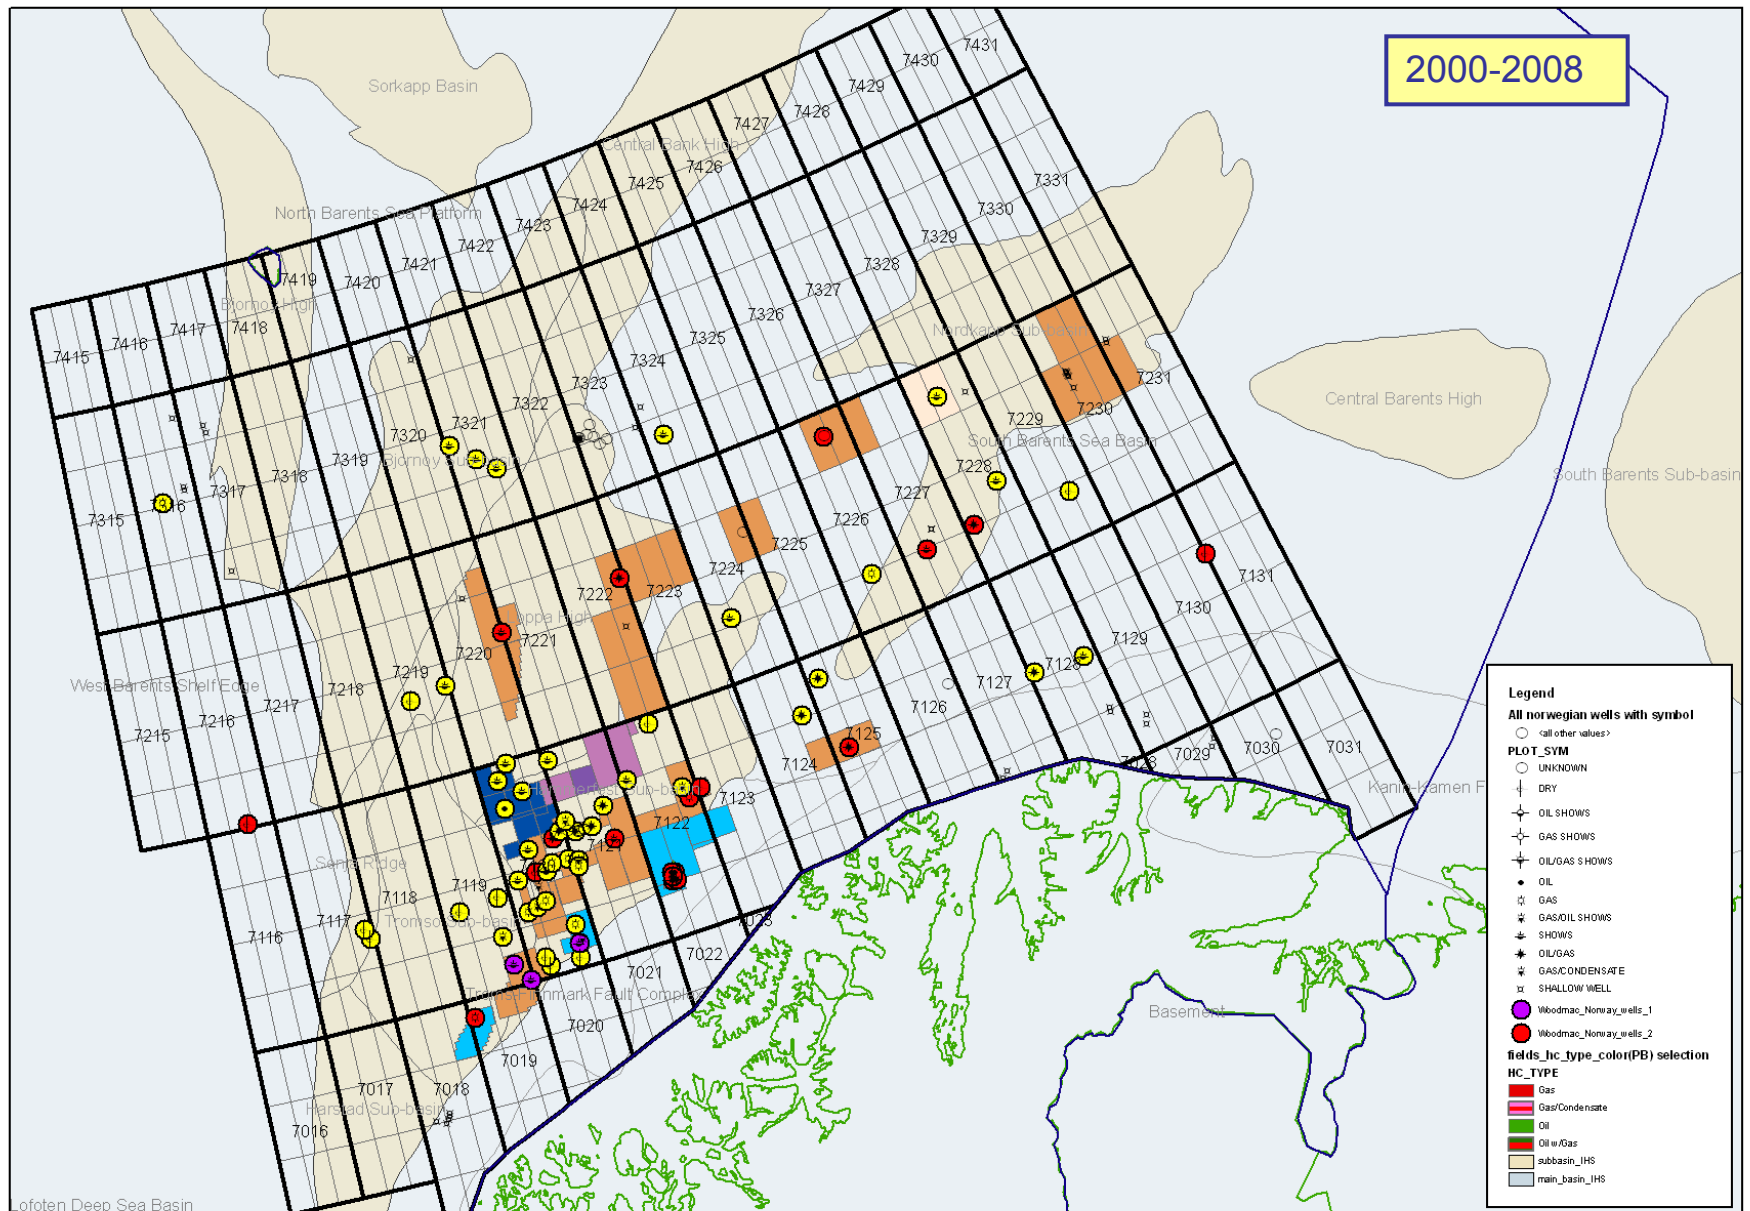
2000-2008

Sorkapp Basin

Central Bank High

North Barents Sea Platform

Bjornoy High

Nordkapp Sub-basin

Central Barents High

South Barents Sea Basin

South Barents Sub-basin

Bjornoy Sub-basin

Loppa High

West Barents Shelf Edge

Hammerfest Sub-basin

Senja Ridge

Tromso Sub-basin

Troms-Finnmark Fault Complex

Harstad Sub-basin

Kanin-Kamen F

Basement

Lofoten Deep Sea Basin

7431 7430 7429 7428 7427 7426 7425 7424 7423 7422 7421 7420 7419 7418 7417 7416 7415

7331 7330 7329 7328 7327 7326 7325 7324 7323 7322 7321 7320 7319 7318 7317 7316 7315

7231 7230 7229 7228 7227 7226 7225 7224 7223 7222 7221 7220 7219 7218 7217 7216 7215

7131 7130 7129 7128 7127 7126 7125 7124 7123 7122 7121 7120 7119 7118 7117 7116

7031 7030 7029 7028 7025 7022 7021 7020 7019 7018 7017 7016

Legend
All norwegian wells with symbol
<all other values>
PLOT_SYM
UNKNOWN
DRY
OIL SHOWS
GAS SHOWS
OIL/GAS SHOWS
OIL
GAS
GAS/OIL SHOWS
SHOWS
OIL/GAS
GAS/CONDENSATE
SHALLOW WELL
Woodmac_Norway_wells_1
Woodmac_Norway_wells_2
fields_hc_type_color(PB) selection
HC_TYPE
Gas
Gas/Condensate
Oil
Oil w/Gas
subbasin_IHS
main_basin_IHS